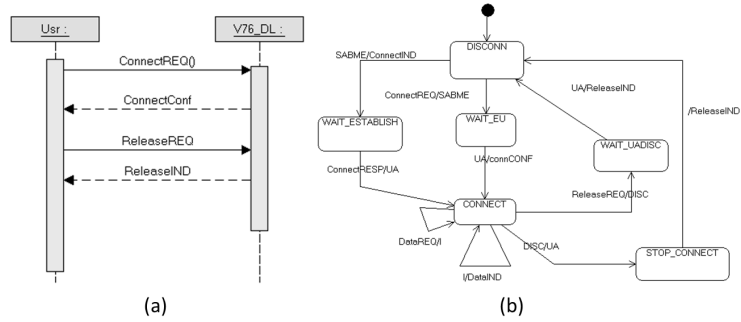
Usr :

V76_DL :

ConnectREQ()

ConnectConf

ReleaseREQ

ReleaseIND

(a)

DISCONN

SABME/ConnectIND

ConnectREQ/SABME

UA/ReleaseIND

/ReleaseIND

WAIT_ESTABLISH

WAIT_EU

WAIT_UADISC

UA/connCONF

ConnectRESP/UA

ReleaseREQ/DISC

CONNECT

DataREQ/I

DISC/UA

STOP_CONNECT

I/DataIND

(b)